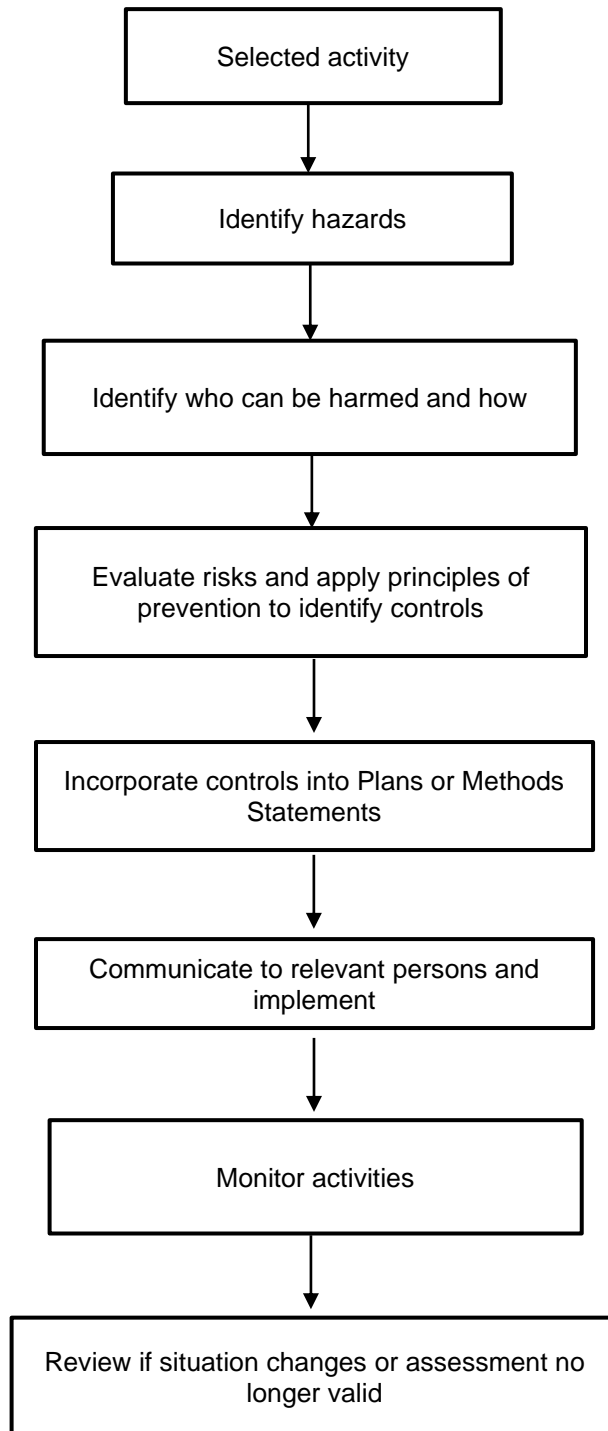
Selected activity

Identify hazards

Identify who can be harmed and how

Evaluate risks and apply principles of prevention to identify controls

Incorporate controls into Plans or Methods Statements

Communicate to relevant persons and implement

Monitor activities

Review if situation changes or assessment no longer valid